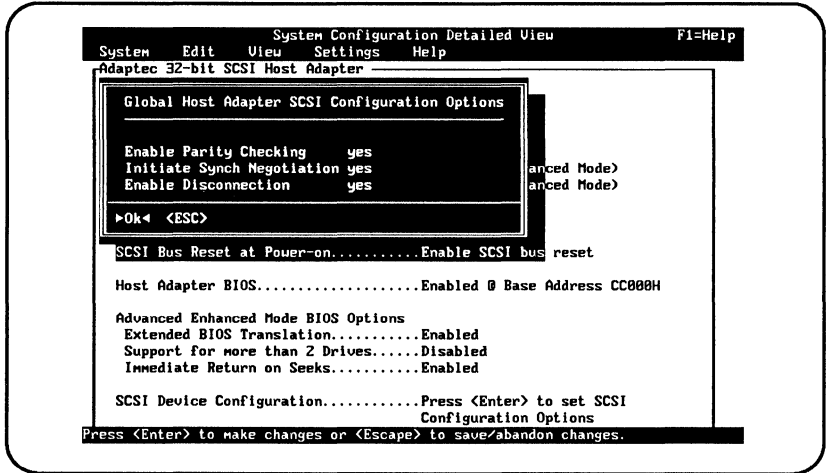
System Configuration Detailed View F1=Help

System Edit View Settings Help

Adaptec 32-bit SCSI Host Adapter

Global Host Adapter SCSI Configuration Options

Enable Parity Checking yes
Initiate Synch Negotiation yes
Enable Disconnection yes

anced Mode)
anced Mode)

►Ok◄ <ESC>

SCSI Bus Reset at Power-on...........Enable SCSI bus reset

Host Adapter BIOS....................Enabled @ Base Address CC000H

Advanced Enhanced Mode BIOS Options
Extended BIOS Translation...........Enabled
Support for more than 2 Drives......Disabled
Immediate Return on Seeks...........Enabled

SCSI Device Configuration............Press <Enter> to set SCSI Configuration Options

Press <Enter> to make changes or <Escape> to save/abandon changes.